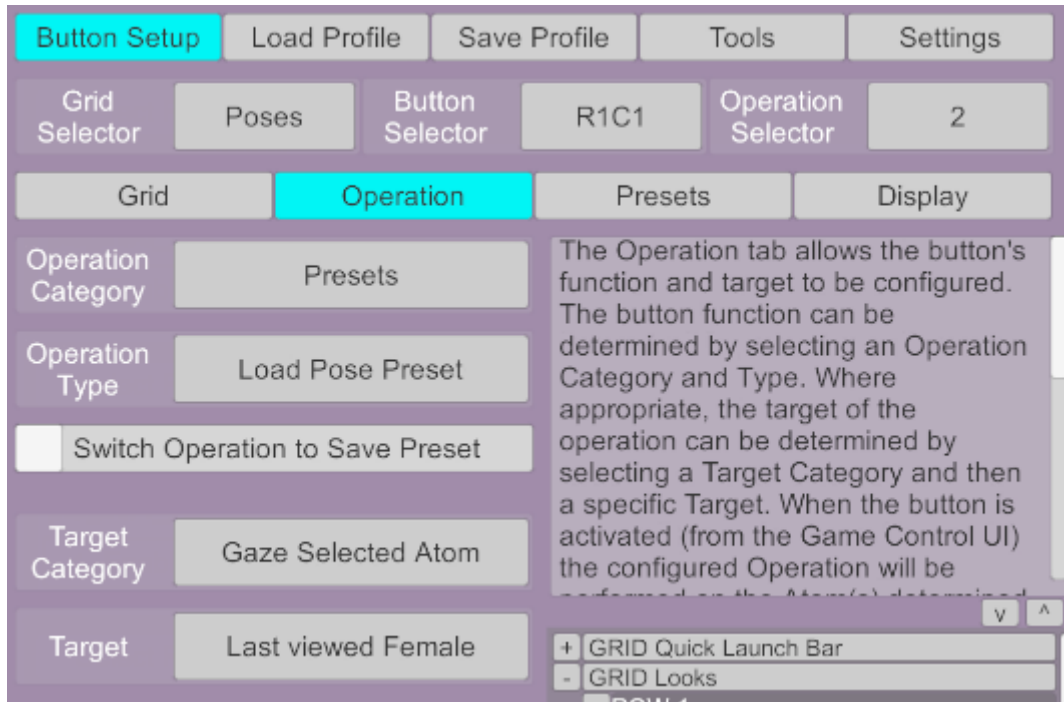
Button Setup | Load Profile | Save Profile | Tools | Settings

Grid Selector | Poses | Button Selector | R1C1 | Operation Selector | 2

Grid | Operation | Presets | Display

Operation Category | Presets

Operation Type | Load Pose Preset

Switch Operation to Save Preset

Target Category | Gaze Selected Atom

Target | Last viewed Female

The Operation tab allows the button's function and target to be configured. The button function can be determined by selecting an Operation Category and Type. Where appropriate, the target of the operation can be determined by selecting a Target Category and then a specific Target. When the button is activated (from the Game Control UI) the configured Operation will be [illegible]

v ^

+ GRID Quick Launch Bar
- GRID Looks
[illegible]